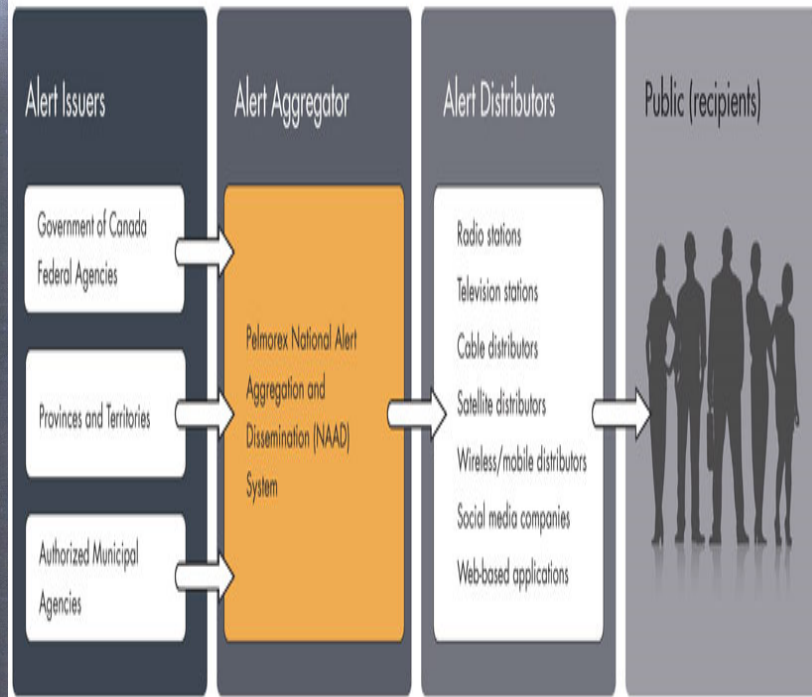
Alert Issuers

Government of Canada Federal Agencies

Provinces and Territories

Authorized Municipal Agencies

Alert Aggregator

Pelmorex National Alert Aggregation and Dissemination (NAAD) System

Alert Distributors

Radio stations

Television stations

Cable distributors

Satellite distributors

Wireless/mobile distributors

Social media companies

Web-based applications

Public (recipients)